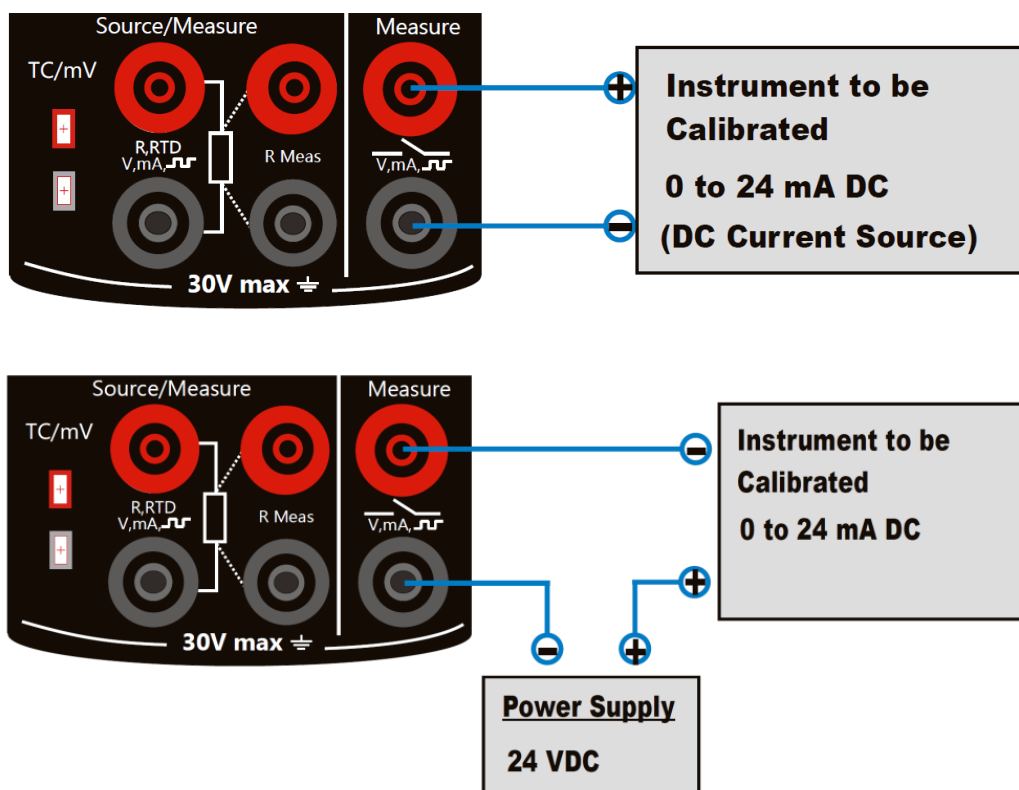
Source/Measure

Measure

TC/mV

+

+

R,RTD
V,mA,

R Meas

V,mA,

30V max

+

Instrument to be Calibrated

0 to 24 mA DC

(DC Current Source)

−

Source/Measure

Measure

TC/mV

+

+

R,RTD
V,mA,

R Meas

V,mA,

30V max

−

Instrument to be Calibrated

0 to 24 mA DC

+

−

+

Power Supply

24 VDC